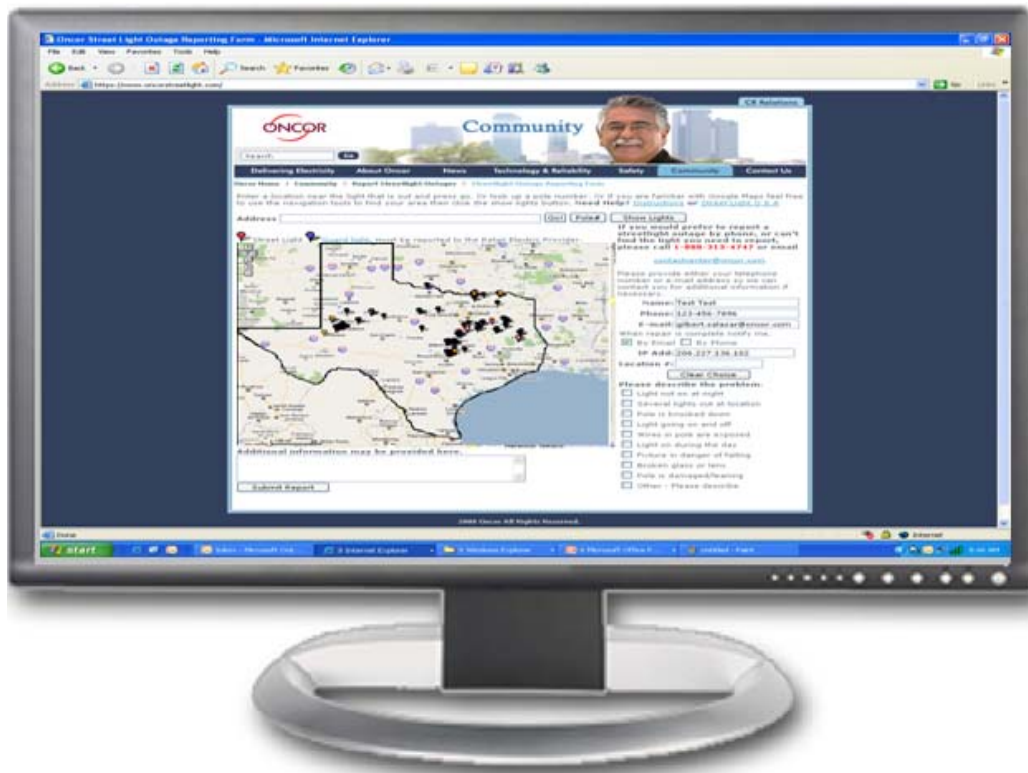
Oncor Street Light Outage Reporting Form - Microsoft Internet Explorer

File Edit View Favorites Tools Help

Back Search Favorites

Address https://www.oncorstreetlight.com/

Go Links

CR Relations

ONCOR

Community

Search Go

Delivering Electricity About Oncor News Technology & Reliability Safety Community Contact Us

Oncor Home > Community > Report Streetlight Outages > Streetlight Outage Reporting Form

Enter a location near the light that is out and press go. Or look up a pole number. Or if you are familiar with Google Maps feel free to use the navigation tools to find your area then click the show lights button. Need Help? Instructions or StreetLight Q & A

Address Go! Pole# Show Lights

Street Light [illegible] must be reported to the Retail Electric Provider

If you would prefer to report a streetlight outage by phone, or can't find the light you need to report, please call 1-888-313-4747 or email

contactcenter@oncor.com

Please provide either your telephone number or e-mail address so we can contact you for additional information if necessary.

Name: Test Test

Phone: 123-456-7896

E-mail: gilbert.salazar@oncor.com

When repair is complete notify me.

By Email By Phone

IP Add: 206.227.236.102

Location #:

Clear Choice

Please describe the problem:

Light not on at night

Several lights out at location

Pole is knocked down

Light going on and off

Wires in pole are exposed

Light on during the day

Fixture in danger of falling

Broken glass or lens

Pole is damaged/leaning

Other - Please describe

Additional information may be provided here.

Submit Report

2008 Oncor All Rights Reserved.

Done

Internet

start

Inbox - Microsoft Out...

3 Internet Explorer

3 Windows Explorer

4 Microsoft Office P...

untitled - Paint